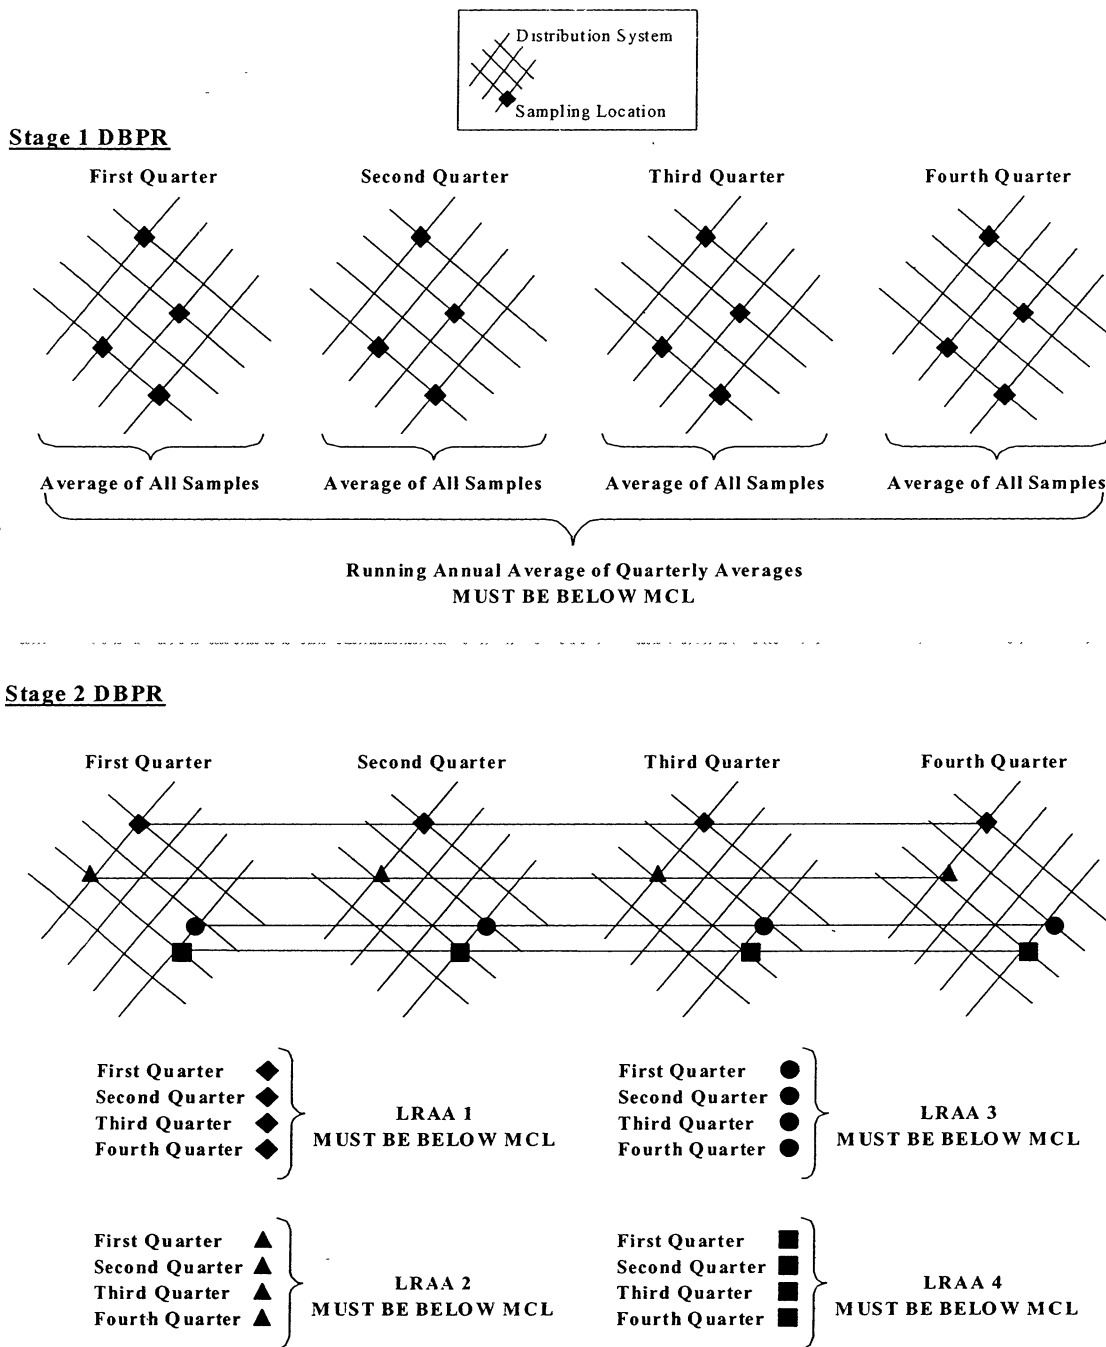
Distribution System

Sampling Location

Stage 1 DBPR

First Quarter

Second Quarter

Third Quarter

Fourth Quarter

Average of All Samples

Average of All Samples

Average of All Samples

Average of All Samples

Running Annual Average of Quarterly Averages
MUST BE BELOW MCL

Stage 2 DBPR

First Quarter

Second Quarter

Third Quarter

Fourth Quarter

First Quarter ◆
Second Quarter ◆
Third Quarter ◆
Fourth Quarter ◆

LRAA 1
MUST BE BELOW MCL

First Quarter ●
Second Quarter ●
Third Quarter ●
Fourth Quarter ●

LRAA 3
MUST BE BELOW MCL

First Quarter ▲
Second Quarter ▲
Third Quarter ▲
Fourth Quarter ▲

LRAA 2
MUST BE BELOW MCL

First Quarter ■
Second Quarter ■
Third Quarter ■
Fourth Quarter ■

LRAA 4
MUST BE BELOW MCL